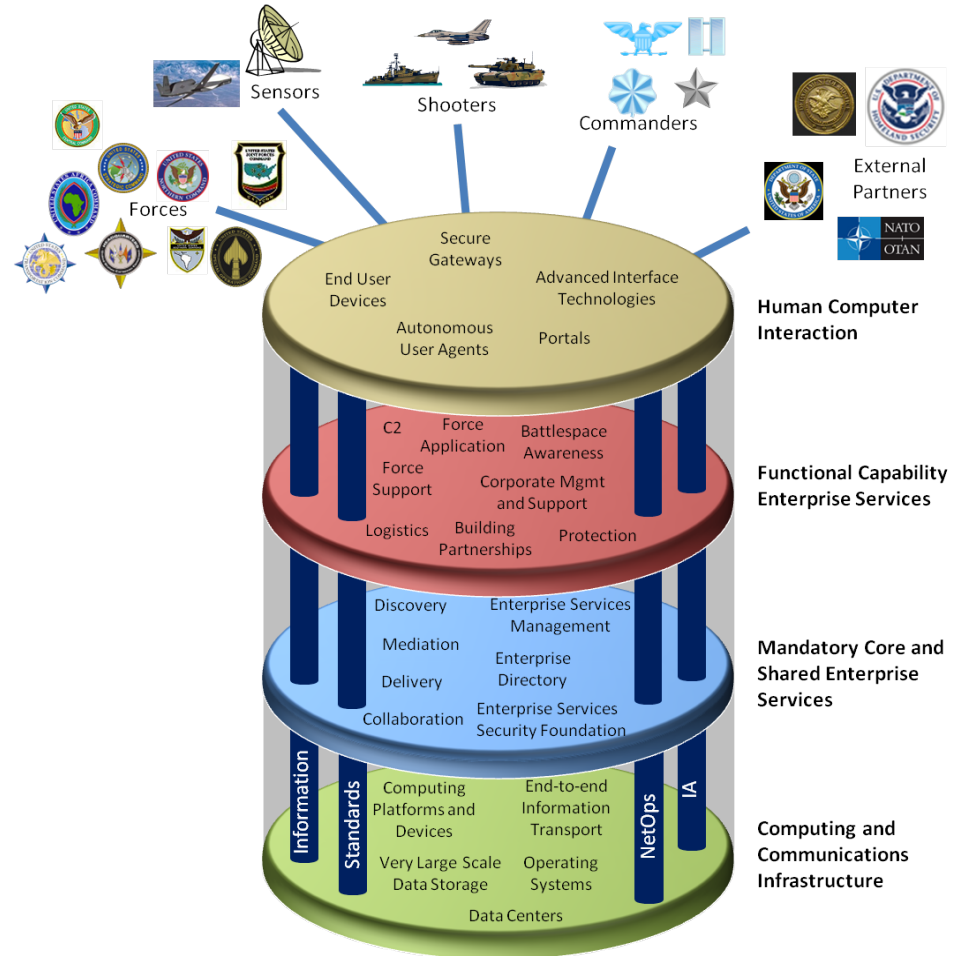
Sensors

Shooters

Commanders

External Partners

NATO OTAN

Forces

End User Devices

Secure Gateways

Advanced Interface Technologies

Autonomous User Agents

Portals

Human Computer Interaction

C2

Force Application

Battlespace Awareness

Force Support

Corporate Mgmt and Support

Logistics

Building Partnerships

Protection

Functional Capability Enterprise Services

Discovery

Enterprise Services Management

Mediation

Enterprise Directory

Delivery

Collaboration

Enterprise Services Security Foundation

Mandatory Core and Shared Enterprise Services

Information

Standards

Computing Platforms and Devices

End-to-end Information Transport

NetOps

IA

Very Large Scale Data Storage

Operating Systems

Data Centers

Computing and Communications Infrastructure